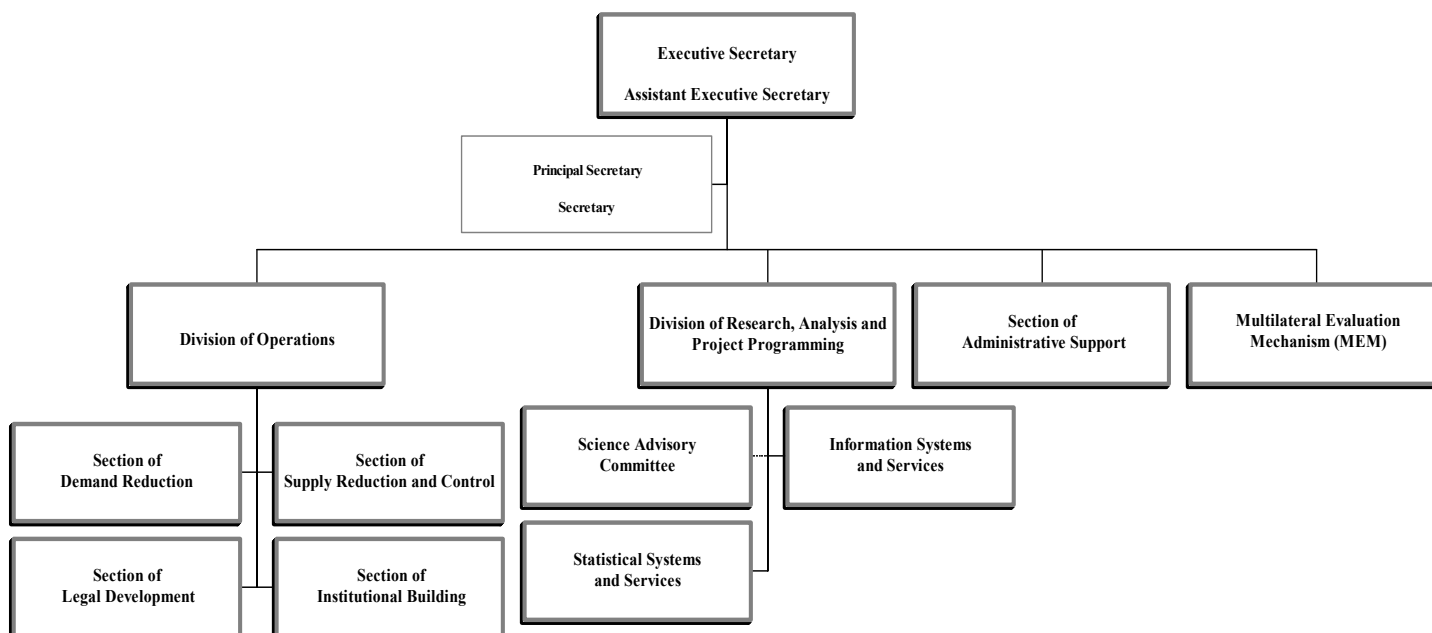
Executive Secretary

Assistant Executive Secretary

Principal Secretary

Secretary

Division of Operations

Division of Research, Analysis and Project Programming

Section of Administrative Support

Multilateral Evaluation Mechanism (MEM)

Section of Demand Reduction

Section of Supply Reduction and Control

Section of Legal Development

Section of Institutional Building

Science Advisory Committee

Information Systems and Services

Statistical Systems and Services